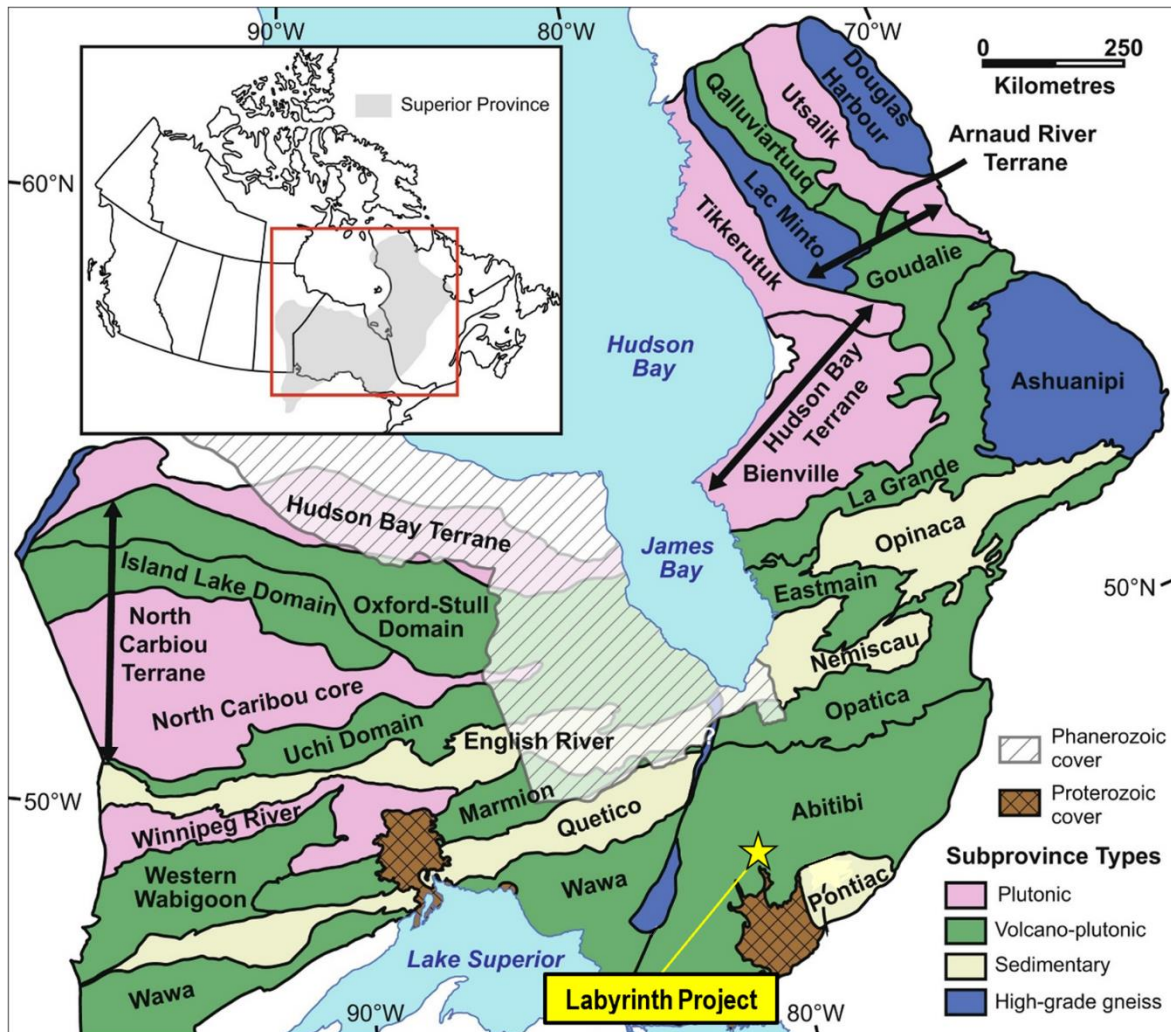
90°W
80°W
70°W
0
250
Kilometres
Superior Province
60°N
Douglas Harbour
Utsalik
Qalluviartuuq
Lac Minto
Tikkerutuk
Arnaud River Terrane
Goudalie
Hudson Bay
Hudson Bay Terrane
Ashuanipi
Bienville
La Grande
Hudson Bay Terrane
James Bay
Opinaca
Eastmain
50°N
Island Lake Domain
Oxford-Stull Domain
North Carbiou Terrane
Nemiscau
North Caribou core
Opatica
Uchi Domain
English River
Phanerozoic cover
50°W
Proterozoic cover
Marmion
Abitibi
Winnipeg River
Quetico
Western Wabigoon
Subprovince Types
Pontiac
Wawa
Plutonic
Volcano-plutonic
Lake Superior
Sedimentary
Wawa
High-grade gneiss
90°W
Labyrinth Project
80°W